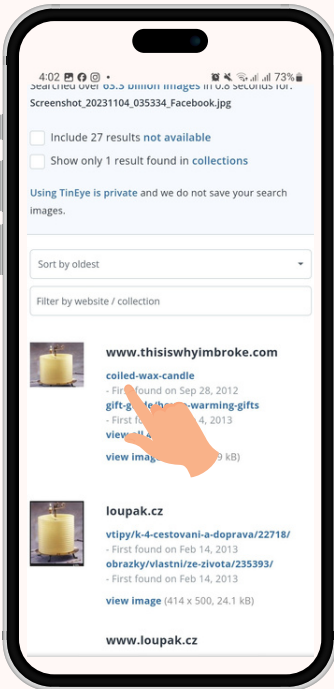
4:02 • 73%

Searched over 63.3 billion images in 0.8 seconds for: Screenshot_20231104_035334_Facebook.jpg

Include 27 results not available

Show only 1 result found in collections

Using TinEye is private and we do not save your search images.

Sort by oldest

Filter by website / collection

www.thisiswhyimbroke.com

coiled-wax-candle
- First found on Sep 28, 2012
gift-g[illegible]/h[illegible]-warming-gifts
- First fo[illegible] 4, 2013
view i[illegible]

view image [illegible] kB)

loupak.cz

vtipy/k-4-cestovani-a-doprava/22718/
- First found on Feb 14, 2013
obrazky/vlastni/ze-zivota/235393/
- First found on Feb 14, 2013

view image (414 x 500, 24.1 kB)

www.loupak.cz